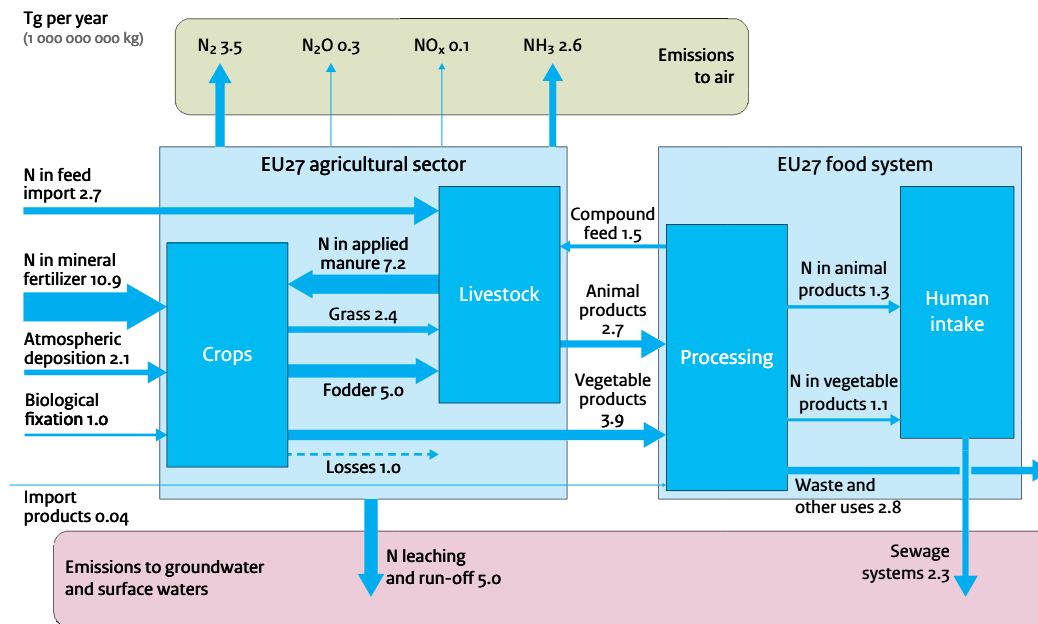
Tg per year
(1 000 000 000 kg)

$N_2$ 3.5
$N_2O$ 0.3
$NO_x$ 0.1
$NH_3$ 2.6
Emissions to air

EU27 agricultural sector

EU27 food system

N in feed import 2.7

N in mineral fertilizer 10.9

Atmospheric deposition 2.1

Biological fixation 1.0

Crops

N in applied manure 7.2

Grass 2.4

Fodder 5.0

Losses 1.0

Livestock

Compound feed 1.5

Animal products 2.7

Vegetable products 3.9

Processing

N in animal products 1.3

N in vegetable products 1.1

Human intake

Import products 0.04

Waste and other uses 2.8

Emissions to groundwater and surface waters

N leaching and run-off 5.0

Sewage systems 2.3